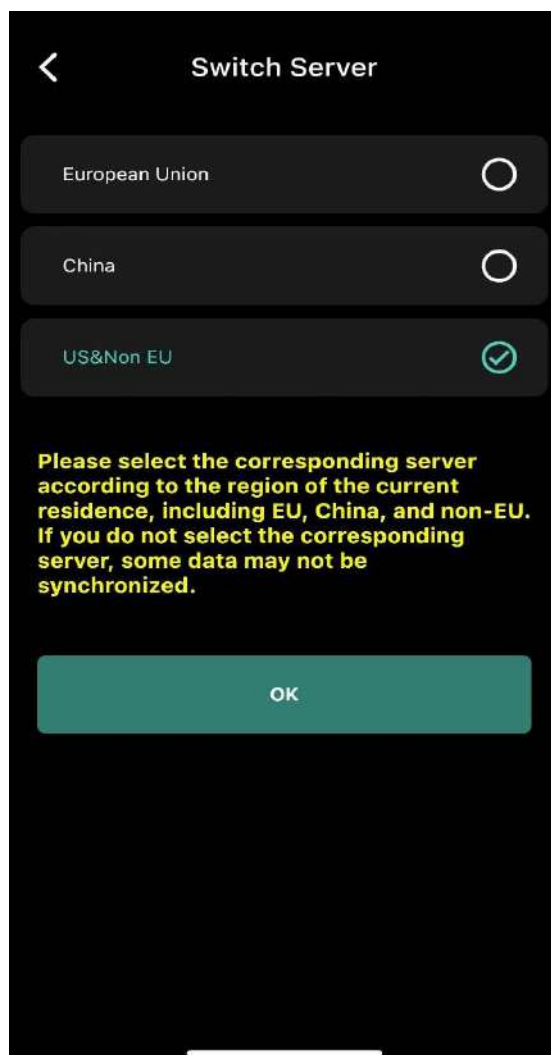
Switch Server

European Union

China

US&Non EU

Please select the corresponding server according to the region of the current residence, including EU, China, and non-EU. If you do not select the corresponding server, some data may not be synchronized.

OK